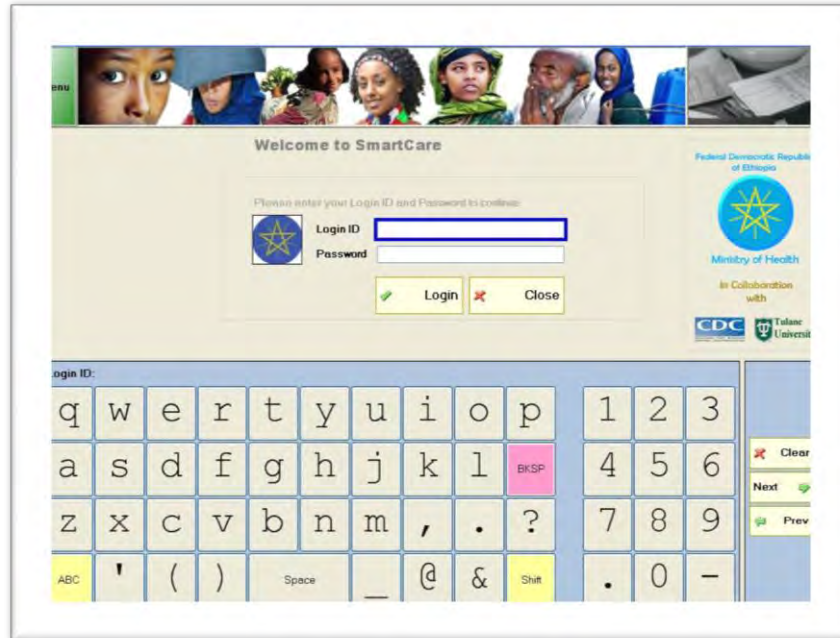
enu

Welcome to SmartCare

Please enter your Login ID and Password to continue

Login ID

Password

Login

Close

Federal Democratic Republic of Ethiopia

Ministry of Health

In Collaboration with

CDC

Tulane Universit

Login ID:

q w e r t y u i o p

a s d f g h j k l BKSP

z x c v b n m , . ?

ABC ' ( ) Space _ @ & Shift

1 2 3

4 5 6

7 8 9

. 0 -

Clear

Next

Prev